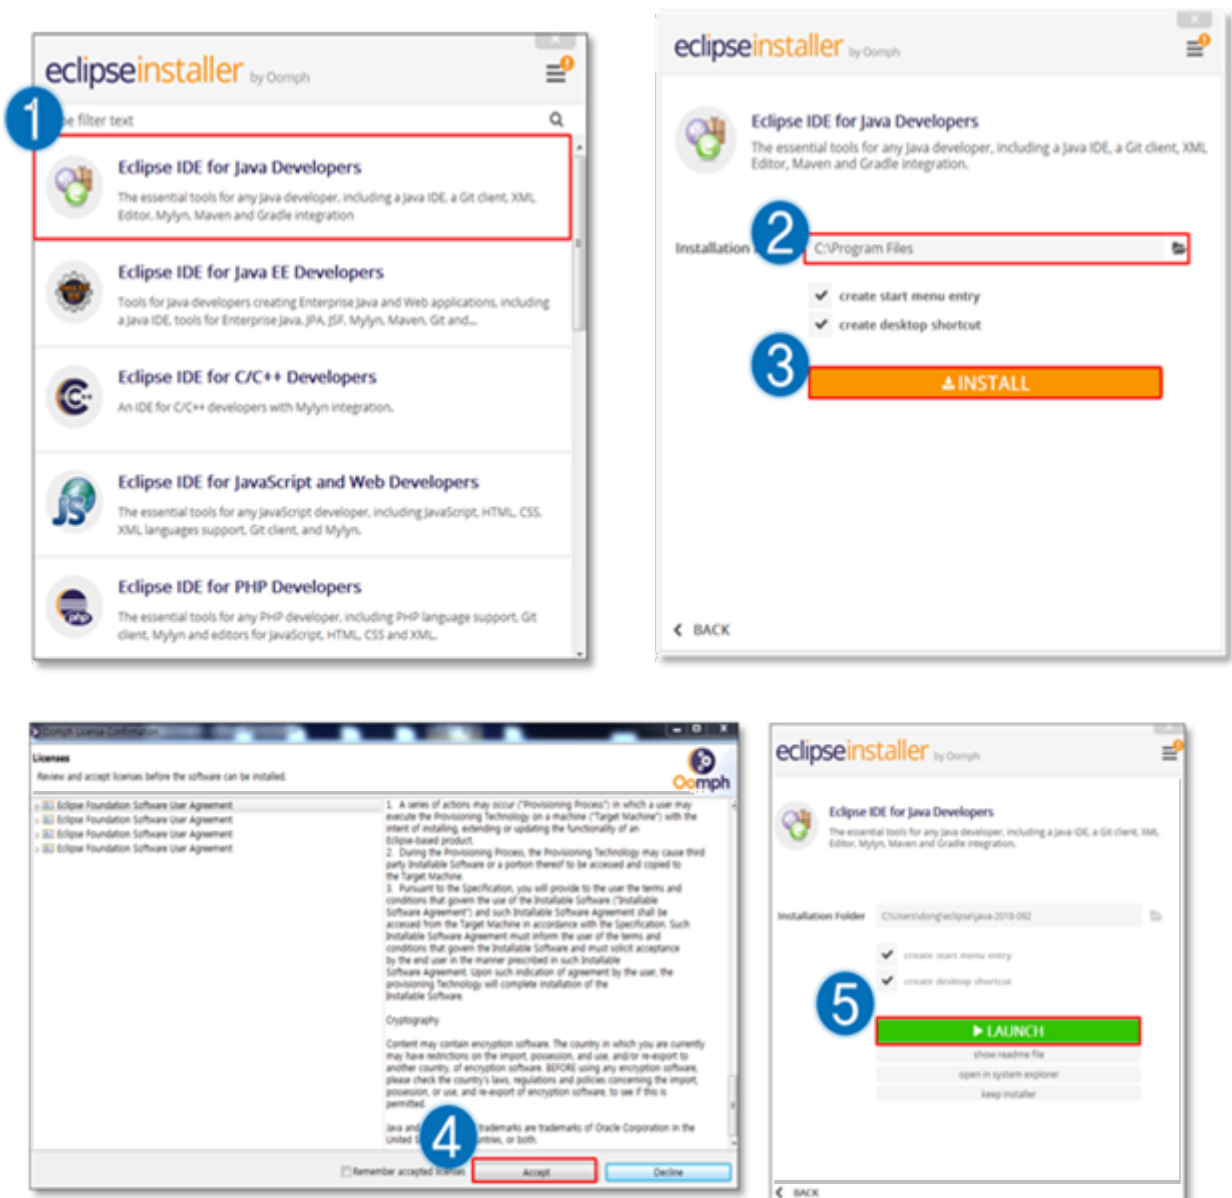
eclipseinstaller by Oomph

1

type filter text

Eclipse IDE for Java Developers
The essential tools for any Java developer, including a Java IDE, a Git client, XML Editor, Mylyn, Maven and Gradle integration

Eclipse IDE for Java EE Developers
Tools for Java developers creating Enterprise Java and Web applications, including a Java IDE, tools for Enterprise Java, JPA, JSF, Mylyn, Maven, Git and...

Eclipse IDE for C/C++ Developers
An IDE for C/C++ developers with Mylyn integration.

Eclipse IDE for JavaScript and Web Developers
The essential tools for any JavaScript developer, including JavaScript, HTML, CSS, XML languages support, Git client, and Mylyn.

Eclipse IDE for PHP Developers
The essential tools for any PHP developer, including PHP language support, Git client, Mylyn and editors for JavaScript, HTML, CSS and XML.

eclipseinstaller by Oomph

Eclipse IDE for Java Developers
The essential tools for any Java developer, including a Java IDE, a Git client, XML Editor, Maven and Gradle integration.

2

Installation C:\Program Files

create start menu entry
create desktop shortcut

3

INSTALL

BACK

Oomph License Confirmation

Licenses
Review and accept licenses before the software can be installed.

Oomph

Eclipse Foundation Software User Agreement
Eclipse Foundation Software User Agreement
Eclipse Foundation Software User Agreement
Eclipse Foundation Software User Agreement

1. A series of actions may occur ("Provisioning Process") in which a user may execute the Provisioning Technology on a machine ("Target Machine") with the intent of installing, extending or updating the functionality of an Eclipse-based product.
2. During the Provisioning Process, the Provisioning Technology may cause third party Installable Software or a portion thereof to be accessed and copied to the Target Machine.
3. Pursuant to the Specification, you will provide to the user the terms and conditions that govern the use of the Installable Software ("Installable Software Agreement") and such Installable Software Agreement shall be accessed from the Target Machine in accordance with the Specification. Such Installable Software Agreement must inform the user of the terms and conditions that govern the Installable Software and must solicit acceptance by the end user in the manner prescribed in such Installable Software Agreement. Upon such indication of agreement by the user, the provisioning Technology will complete installation of the Installable Software.

Cryptography

Content may contain encryption software. The country in which you are currently may have restrictions on the import, possession, and use, and/or re-export to another country, of encryption software. BEFORE using any encryption software, please check the country's laws, regulations and policies concerning the import, possession, or use, and re-export of encryption software, to see if this is permitted.

Java and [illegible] trademarks are trademarks of Oracle Corporation in the United S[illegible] ntries, or both.

4

Remember accepted licenses

Accept

Decline

eclipseinstaller by Oomph

Eclipse IDE for Java Developers
The essential tools for any Java developer, including a Java IDE, a Git client, XML Editor, Mylyn, Maven and Gradle integration.

Installation Folder C:\Users\dong\eclipse\java-2018-09

create start menu entry
create desktop shortcut

5

LAUNCH
show readme file
open in system explorer
keep installer

BACK